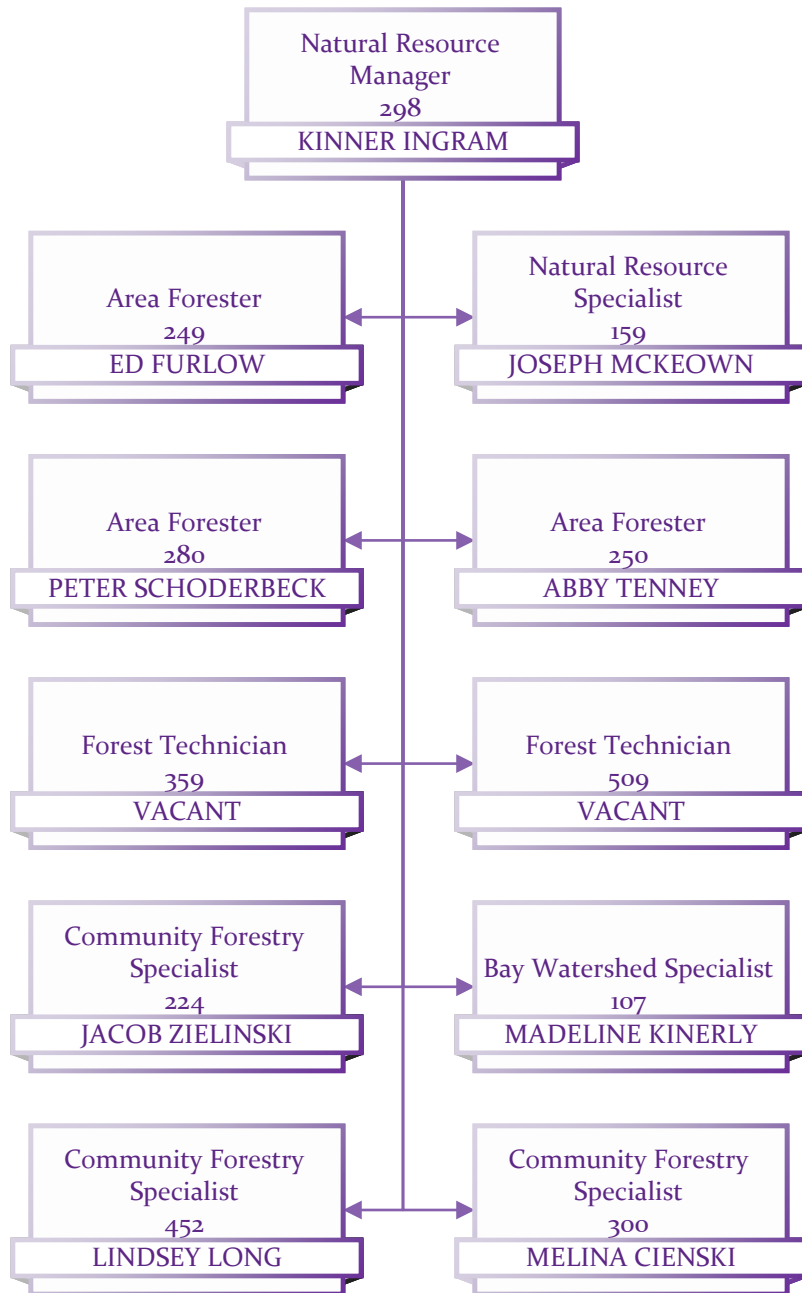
Natural Resource Manager
298
KINNER INGRAM

Area Forester
249
ED FURLOW

Natural Resource Specialist
159
JOSEPH MCKEOWN

Area Forester
280
PETER SCHODERBECK

Area Forester
250
ABBY TENNEY

Forest Technician
359
VACANT

Forest Technician
509
VACANT

Community Forestry Specialist
224
JACOB ZIELINSKI

Bay Watershed Specialist
107
MADELINE KINERLY

Community Forestry Specialist
452
LINDSEY LONG

Community Forestry Specialist
300
MELINA CIENSKI